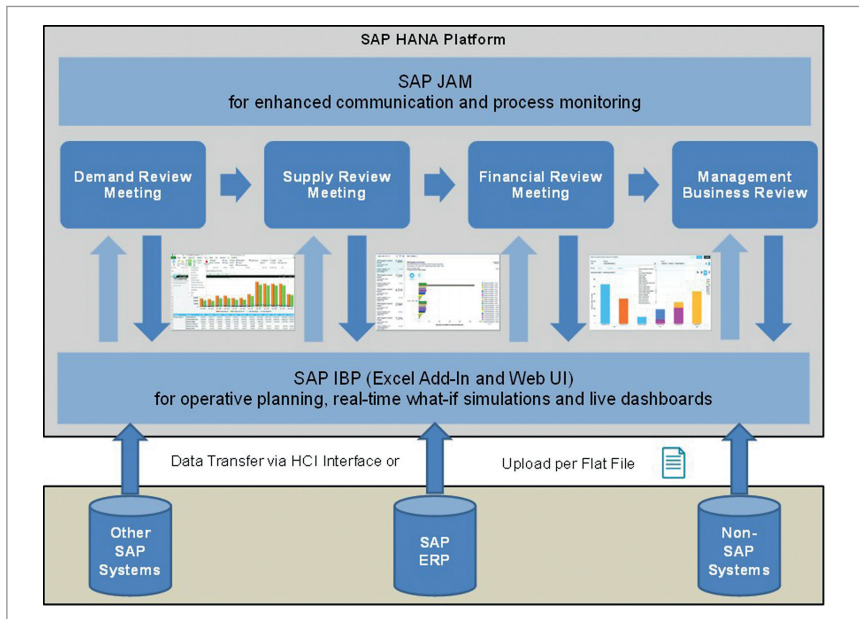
SAP HANA Platform

SAP JAM
for enhanced communication and process monitoring

Demand Review Meeting

Supply Review Meeting

Financial Review Meeting

Management Business Review

SAP IBP (Excel Add-In and Web UI)
for operative planning, real-time what-if simulations and live dashboards

Data Transfer via HCI Interface or

Upload per Flat File

Other SAP Systems

SAP ERP

Non-SAP Systems